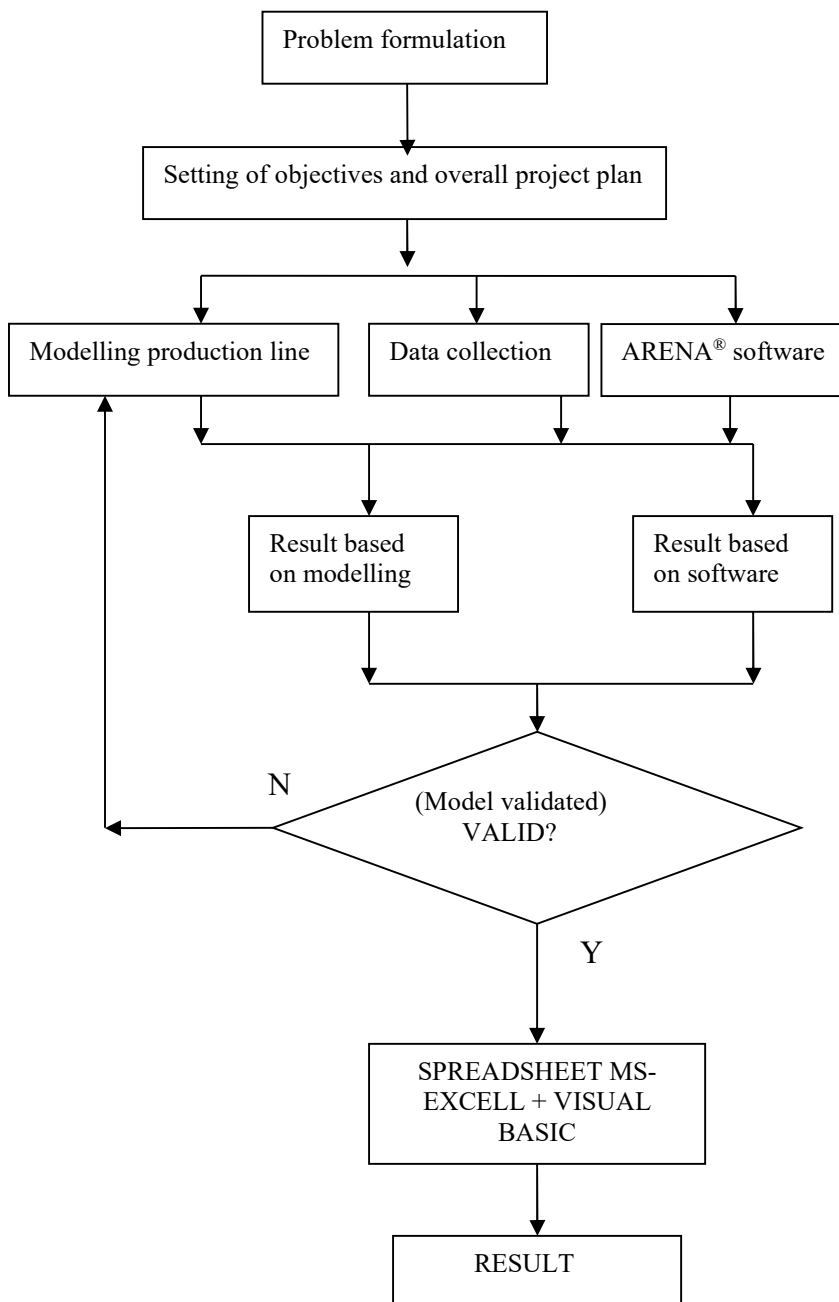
Problem formulation

Setting of objectives and overall project plan

Modelling production line

Data collection

ARENA® software

Result based on modelling

Result based on software

N

(Model validated) VALID?

Y

SPREADSHEET MS-EXCELL + VISUAL BASIC

RESULT